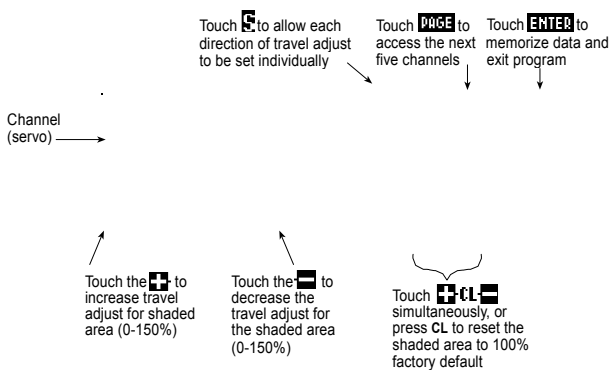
Touch S to allow each direction of travel adjust to be set individually

Touch PAGE to access the next five channels

Touch ENTER to memorize data and exit program

Channel (servo)

Touch the + to increase travel adjust for shaded area (0-150%)

Touch the − to decrease the travel adjust for the shaded area (0-150%)

Touch + CL − simultaneously, or press CL to reset the shaded area to 100% factory default